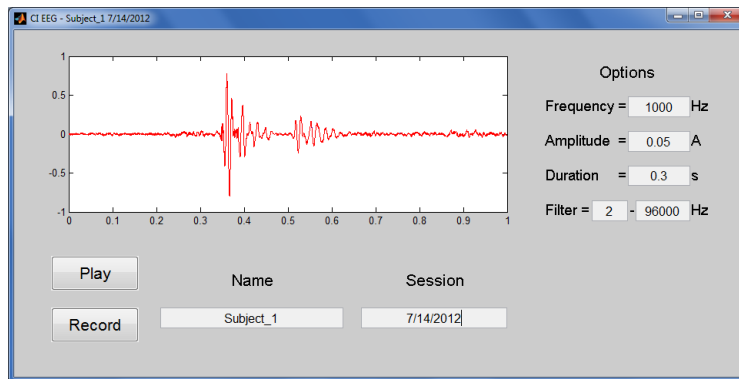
CI EEG - Subject_1 7/14/2012

1
0.5
0
-0.5
-1
0 0.1 0.2 0.3 0.4 0.5 0.6 0.7 0.8 0.9 1

Options

Frequency = 1000 Hz

Amplitude = 0.05 A

Duration = 0.3 s

Filter = 2 - 96000 Hz

Play

Record

Name

Subject_1

Session

7/14/2012